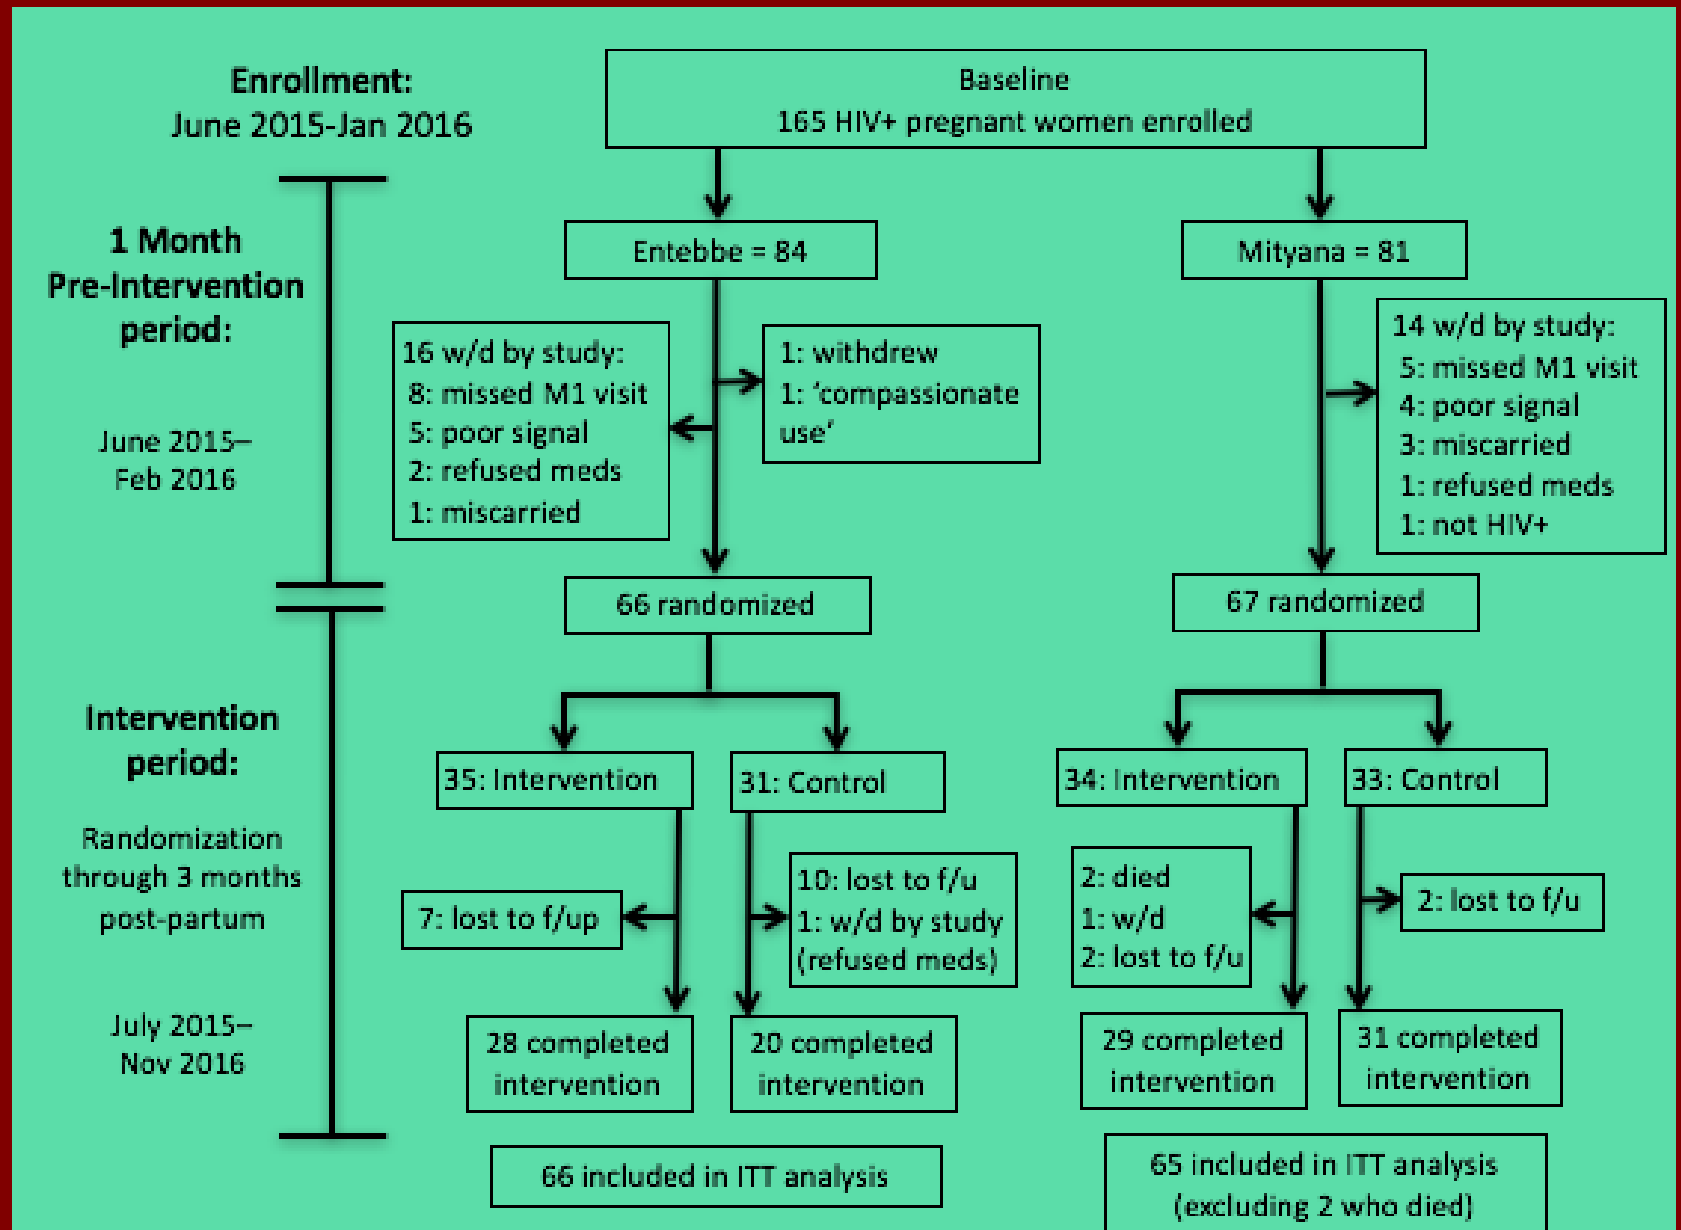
Enrollment:
June 2015-Jan 2016

Baseline
165 HIV+ pregnant women enrolled

1 Month
Pre-Intervention
period:

June 2015–
Feb 2016

Entebbe = 84

Mityana = 81

16 w/d by study:
8: missed M1 visit
5: poor signal
2: refused meds
1: miscarried

1: withdrew
1: 'compassionate use'

14 w/d by study:
5: missed M1 visit
4: poor signal
3: miscarried
1: refused meds
1: not HIV+

66 randomized

67 randomized

Intervention
period:

Randomization
through 3 months
post-partum

July 2015–
Nov 2016

35: Intervention

31: Control

34: Intervention

33: Control

7: lost to f/up

10: lost to f/u
1: w/d by study
(refused meds)

2: died
1: w/d
2: lost to f/u

2: lost to f/u

28 completed intervention

20 completed intervention

29 completed intervention

31 completed intervention

66 included in ITT analysis

65 included in ITT analysis
(excluding 2 who died)